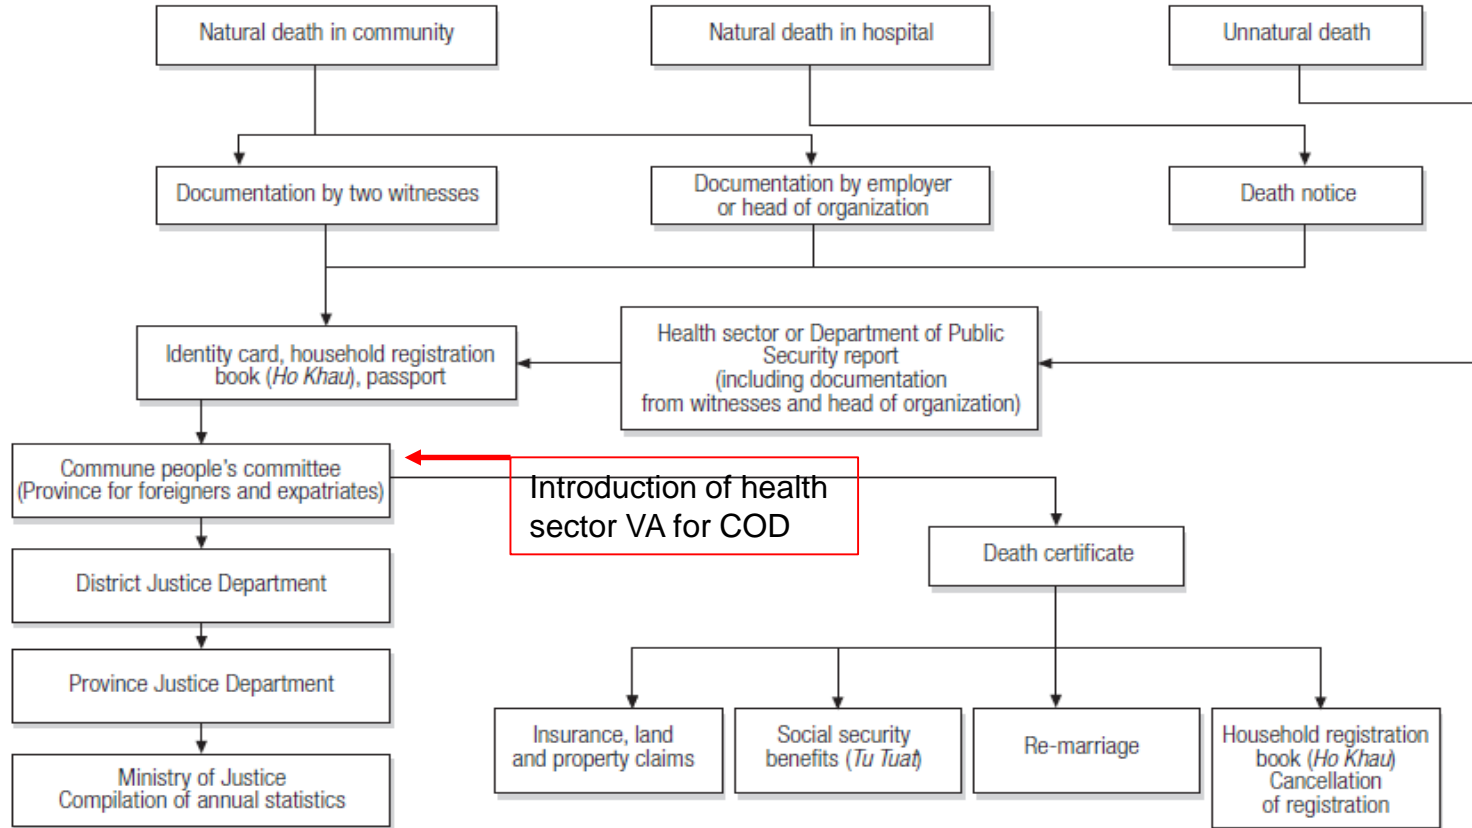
Natural death in community

Natural death in hospital

Unnatural death

Documentation by two witnesses

Documentation by employer or head of organization

Death notice

Identity card, household registration book (*Ho Khau*), passport

Health sector or Department of Public Security report (including documentation from witnesses and head of organization)

Commune people's committee (Province for foreigners and expatriates)

Introduction of health sector VA for COD

Death certificate

District Justice Department

Province Justice Department

Ministry of Justice Compilation of annual statistics

Insurance, land and property claims

Social security benefits (*Tu Tuat*)

Re-marriage

Household registration book (*Ho Khau*) Cancellation of registration